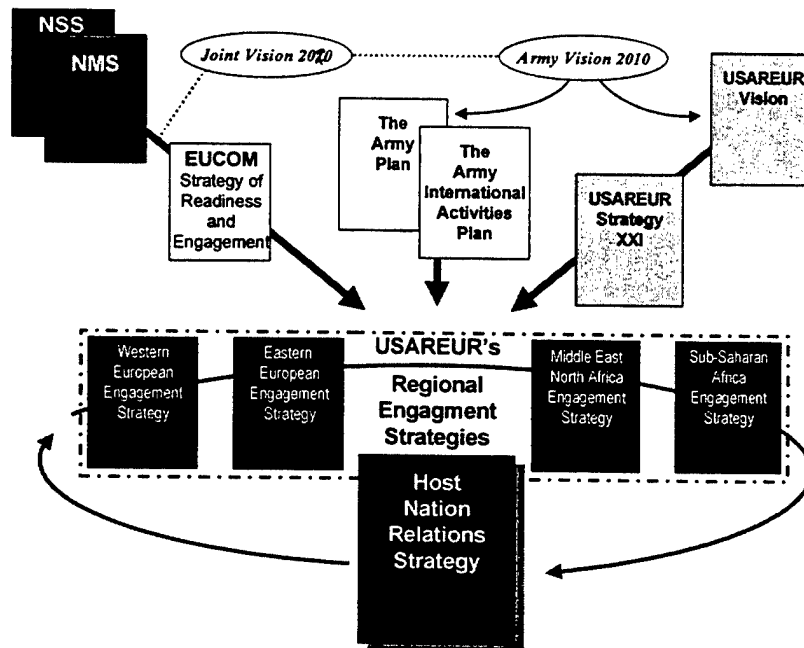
NSS

NMS

Joint Vision 2020

Army Vision 2010

USAREUR Vision

EUCOM Strategy of Readiness and Engagement

The Army Plan

The Army International Activities Plan

USAREUR Strategy XXI

USAREUR's

Regional Engagment Strategies

Western European Engagement Strategy

Eastern European Engagement Strategy

Middle East North Africa Engagement Strategy

Sub-Saharan Africa Engagement Strategy

Host Nation Relations Strategy